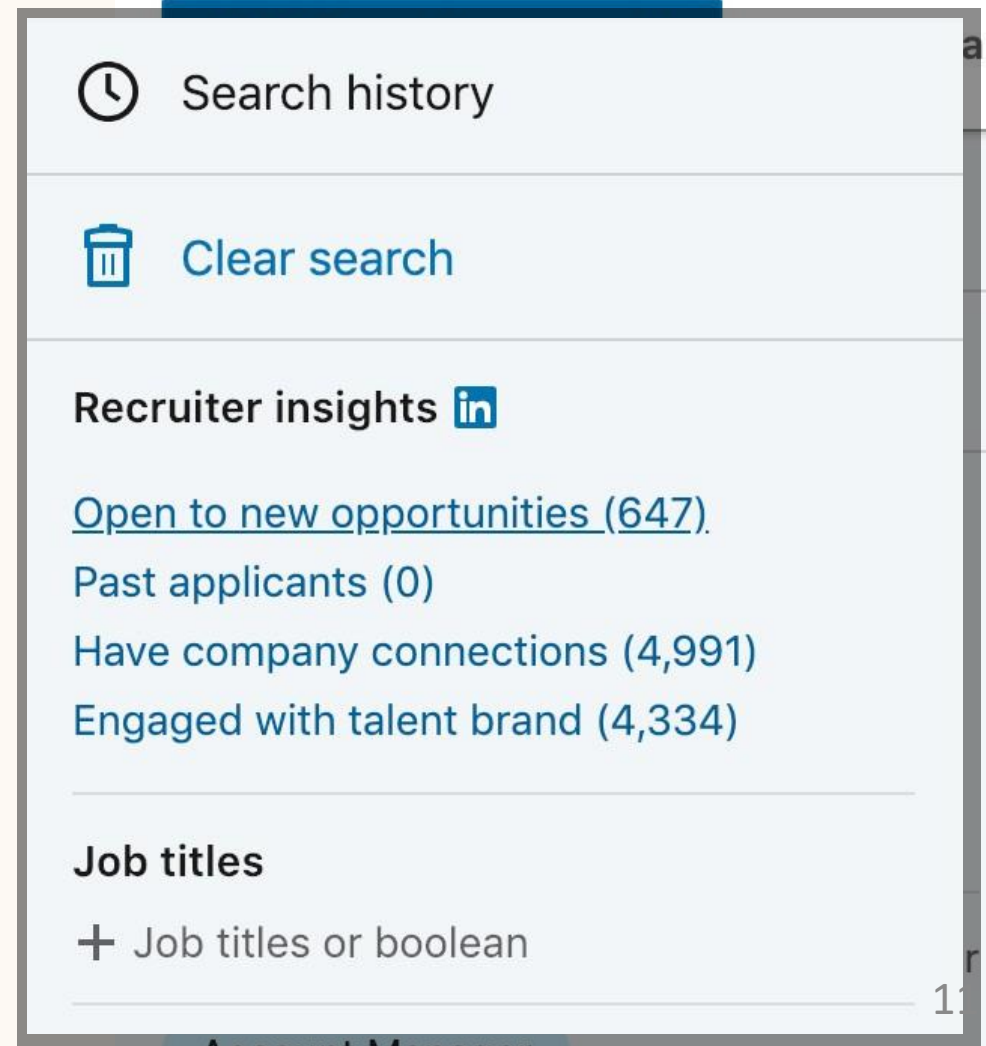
Search history

Clear search

Recruiter insights in

Open to new opportunities (647)
Past applicants (0)
Have company connections (4,991)
Engaged with talent brand (4,334)

Job titles

+ Job titles or boolean

11